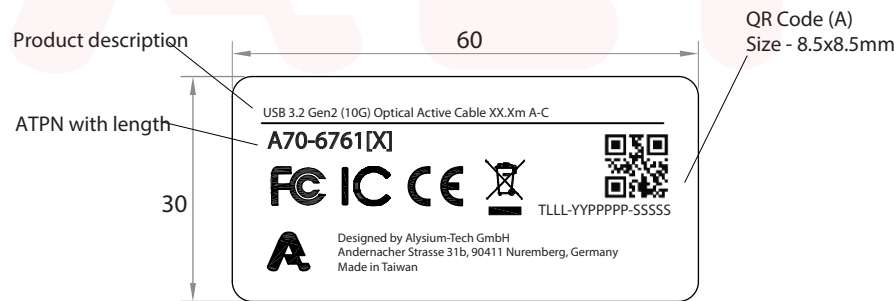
Product description

60

QR Code (A)
Size - 8.5x8.5mm

ATPN with length

30

USB 3.2 Gen2 (10G) Optical Active Cable XX.Xm A-C

A70-6761[X]

FC IC CE

TLLL-YYPPPPP-SSSSS

Designed by Alysium-Tech GmbH
Andernacher Strasse 31b, 90411 Nuremberg, Germany
Made in Taiwan